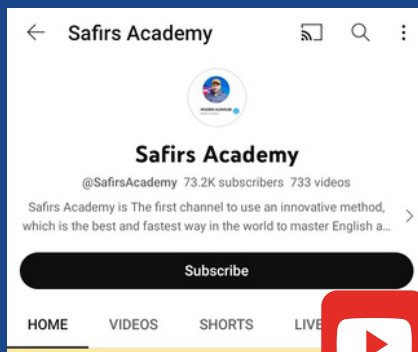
Safirs Academy

Safirs Academy

@SafirsAcademy 73.2K subscribers 733 videos

Safirs Academy is The first channel to use an innovative method, which is the best and fastest way in the world to master English a...

Subscribe

HOME VIDEOS SHORTS LIVE